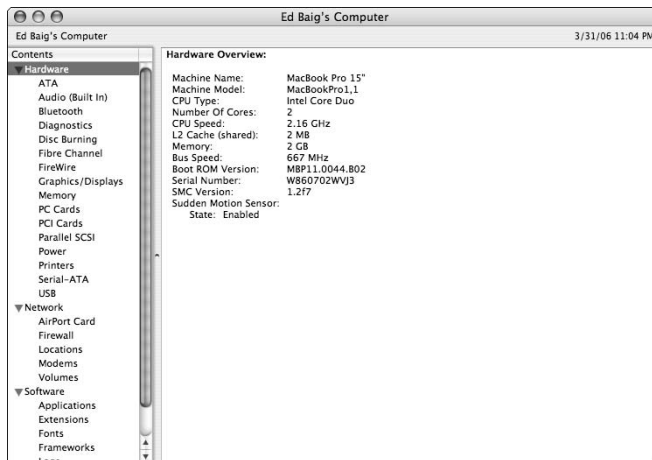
Ed Baig's Computer

Ed Baig's Computer

3/31/06 11:04 PM

Contents

Hardware
ATA
Audio (Built In)
Bluetooth
Diagnostics
Disc Burning
Fibre Channel
FireWire
Graphics/Displays
Memory
PC Cards
PCI Cards
Parallel SCSI
Power
Printers
Serial-ATA
USB
Network
AirPort Card
Firewall
Locations
Modems
Volumes
Software
Applications
Extensions
Fonts
Frameworks

Hardware Overview:

| | |
|---|---|
| Machine Name: | MacBook Pro 15" |
| Machine Model: | MacBookPro1,1 |
| CPU Type: | Intel Core Duo |
| Number Of Cores: | 2 |
| CPU Speed: | 2.16 GHz |
| L2 Cache (shared): | 2 MB |
| Memory: | 2 GB |
| Bus Speed: | 667 MHz |
| Boot ROM Version: | MBP11.0044.B02 |
| Serial Number: | W860702WVJ3 |
| SMC Version: | 1.2f7 |

Sudden Motion Sensor:
State: Enabled